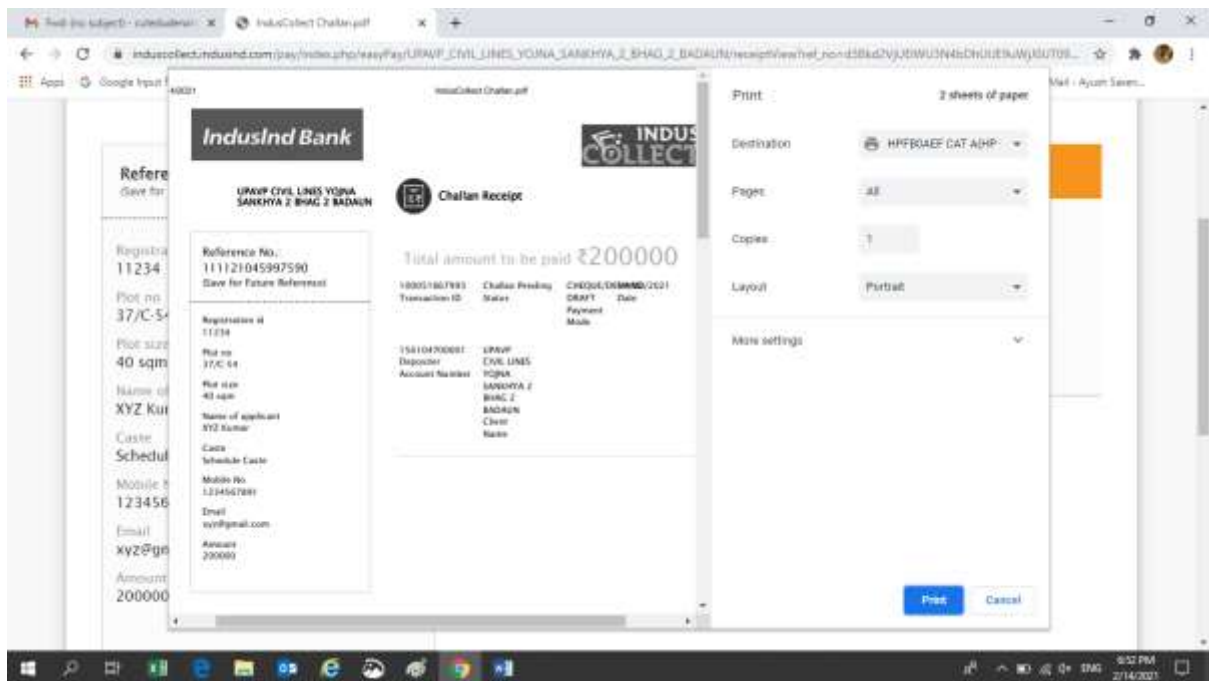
Fwd: (no subject) - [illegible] ×
IndusCollect Challan.pdf ×
+

induscollect.indusind.com/pay/index.php/easyPay/UPAVP_CIVIL_LINES_YOJNA_SANKHYA_2_BHAG_2_BADAUN/receiptView/ref_no=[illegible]

Apps Google Input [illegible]

Mail - Ayush Saxen...

Refere
(Save for

Registra
11234

Plot no
37/C-5

Plot size
40 sqm

Name of
XYZ Ku

Caste
Schedul

Mobile N
123456

Email
xyz@gn

Amount
200000

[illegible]

IndusCollect Challan.pdf

IndusInd Bank

INDUS COLLECT

UPAVP CIVIL LINES YOJNA SANKHYA 2 BHAG 2 BADAUN

Challan Receipt

Reference No.
111121045997590
(Save for Future Reference)

Total amount to be paid ₹200000

100051867993 Transaction ID
Challan Pending Status
CHEQUE/DEMAND DRAFT Payment Mode
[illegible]/2021 Date

154104700001 Depositer Account Number
UPAVP CIVIL LINES YOJNA SANKHYA 2 BHAG 2 BADAUN Client Name

Registration id
11234

Plot no
37/C-54

Plot size
40 sqm

Name of applicant
XYZ Kumar

Caste
Schedule Caste

Mobile No.
1234567891

Email
xyz@gmail.com

Amount
200000

Print
2 sheets of paper

Destination
HPFB0AEF CAT A(HP

Pages
All

Copies
1

Layout
Portrait

More settings

Print
Cancel

6:52 PM
2/14/2021
ENG